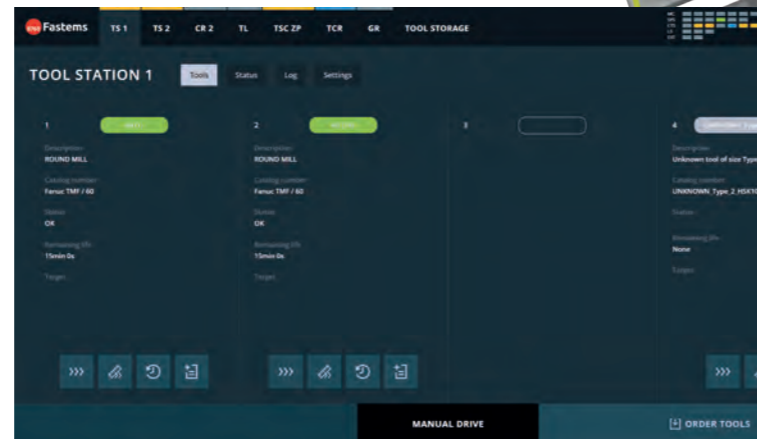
Fastems TS 1 TS 2 CR 2 TL TSC ZP TCR GR TOOL STORAGE

TOOL STATION 1 Tools Status Log Settings

1 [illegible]

Description
ROUND MILL

Catalog number
Fanuc TMF / 60

Status
OK

Remaining life
15min 0s

Target

2 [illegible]

Description
ROUND MILL

Catalog number
Fanuc TMF / 60

Status
OK

Remaining life
15min 0s

Target

3

4 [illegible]

Description
Unknown tool of size Type

Catalog number
UNKNOWN_Type_2_HSK1

Status

Remaining life
None

Target

MANUAL DRIVE

ORDER TOOLS